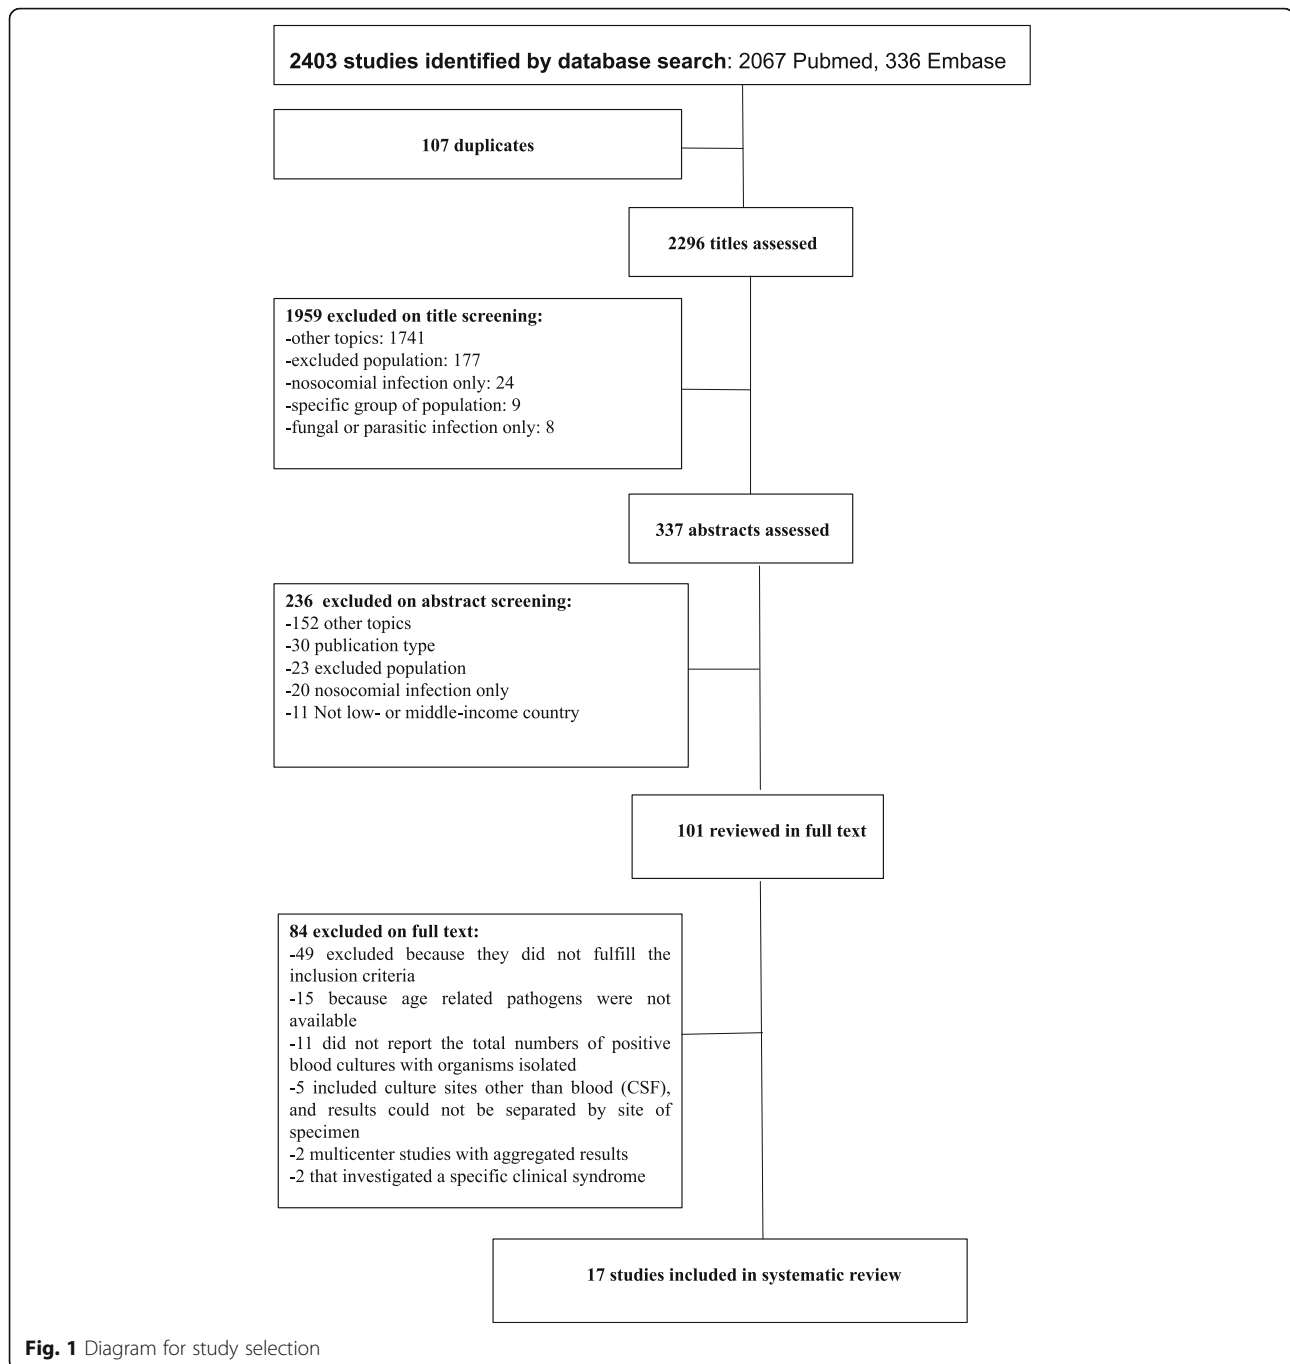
**2403 studies identified by database search**: 2067 Pubmed, 336 Embase

**107 duplicates**

**2296 titles assessed**

**1959 excluded on title screening:**
-other topics: 1741
-excluded population: 177
-nosocomial infection only: 24
-specific group of population: 9
-fungal or parasitic infection only: 8

**337 abstracts assessed**

**236 excluded on abstract screening:**
-152 other topics
-30 publication type
-23 excluded population
-20 nosocomial infection only
-11 Not low- or middle-income country

**101 reviewed in full text**

**84 excluded on full text:**
-49 excluded because they did not fulfill the inclusion criteria
-15 because age related pathogens were not available
-11 did not report the total numbers of positive blood cultures with organisms isolated
-5 included culture sites other than blood (CSF), and results could not be separated by site of specimen
-2 multicenter studies with aggregated results
-2 that investigated a specific clinical syndrome

**17 studies included in systematic review**

**Fig. 1** Diagram for study selection